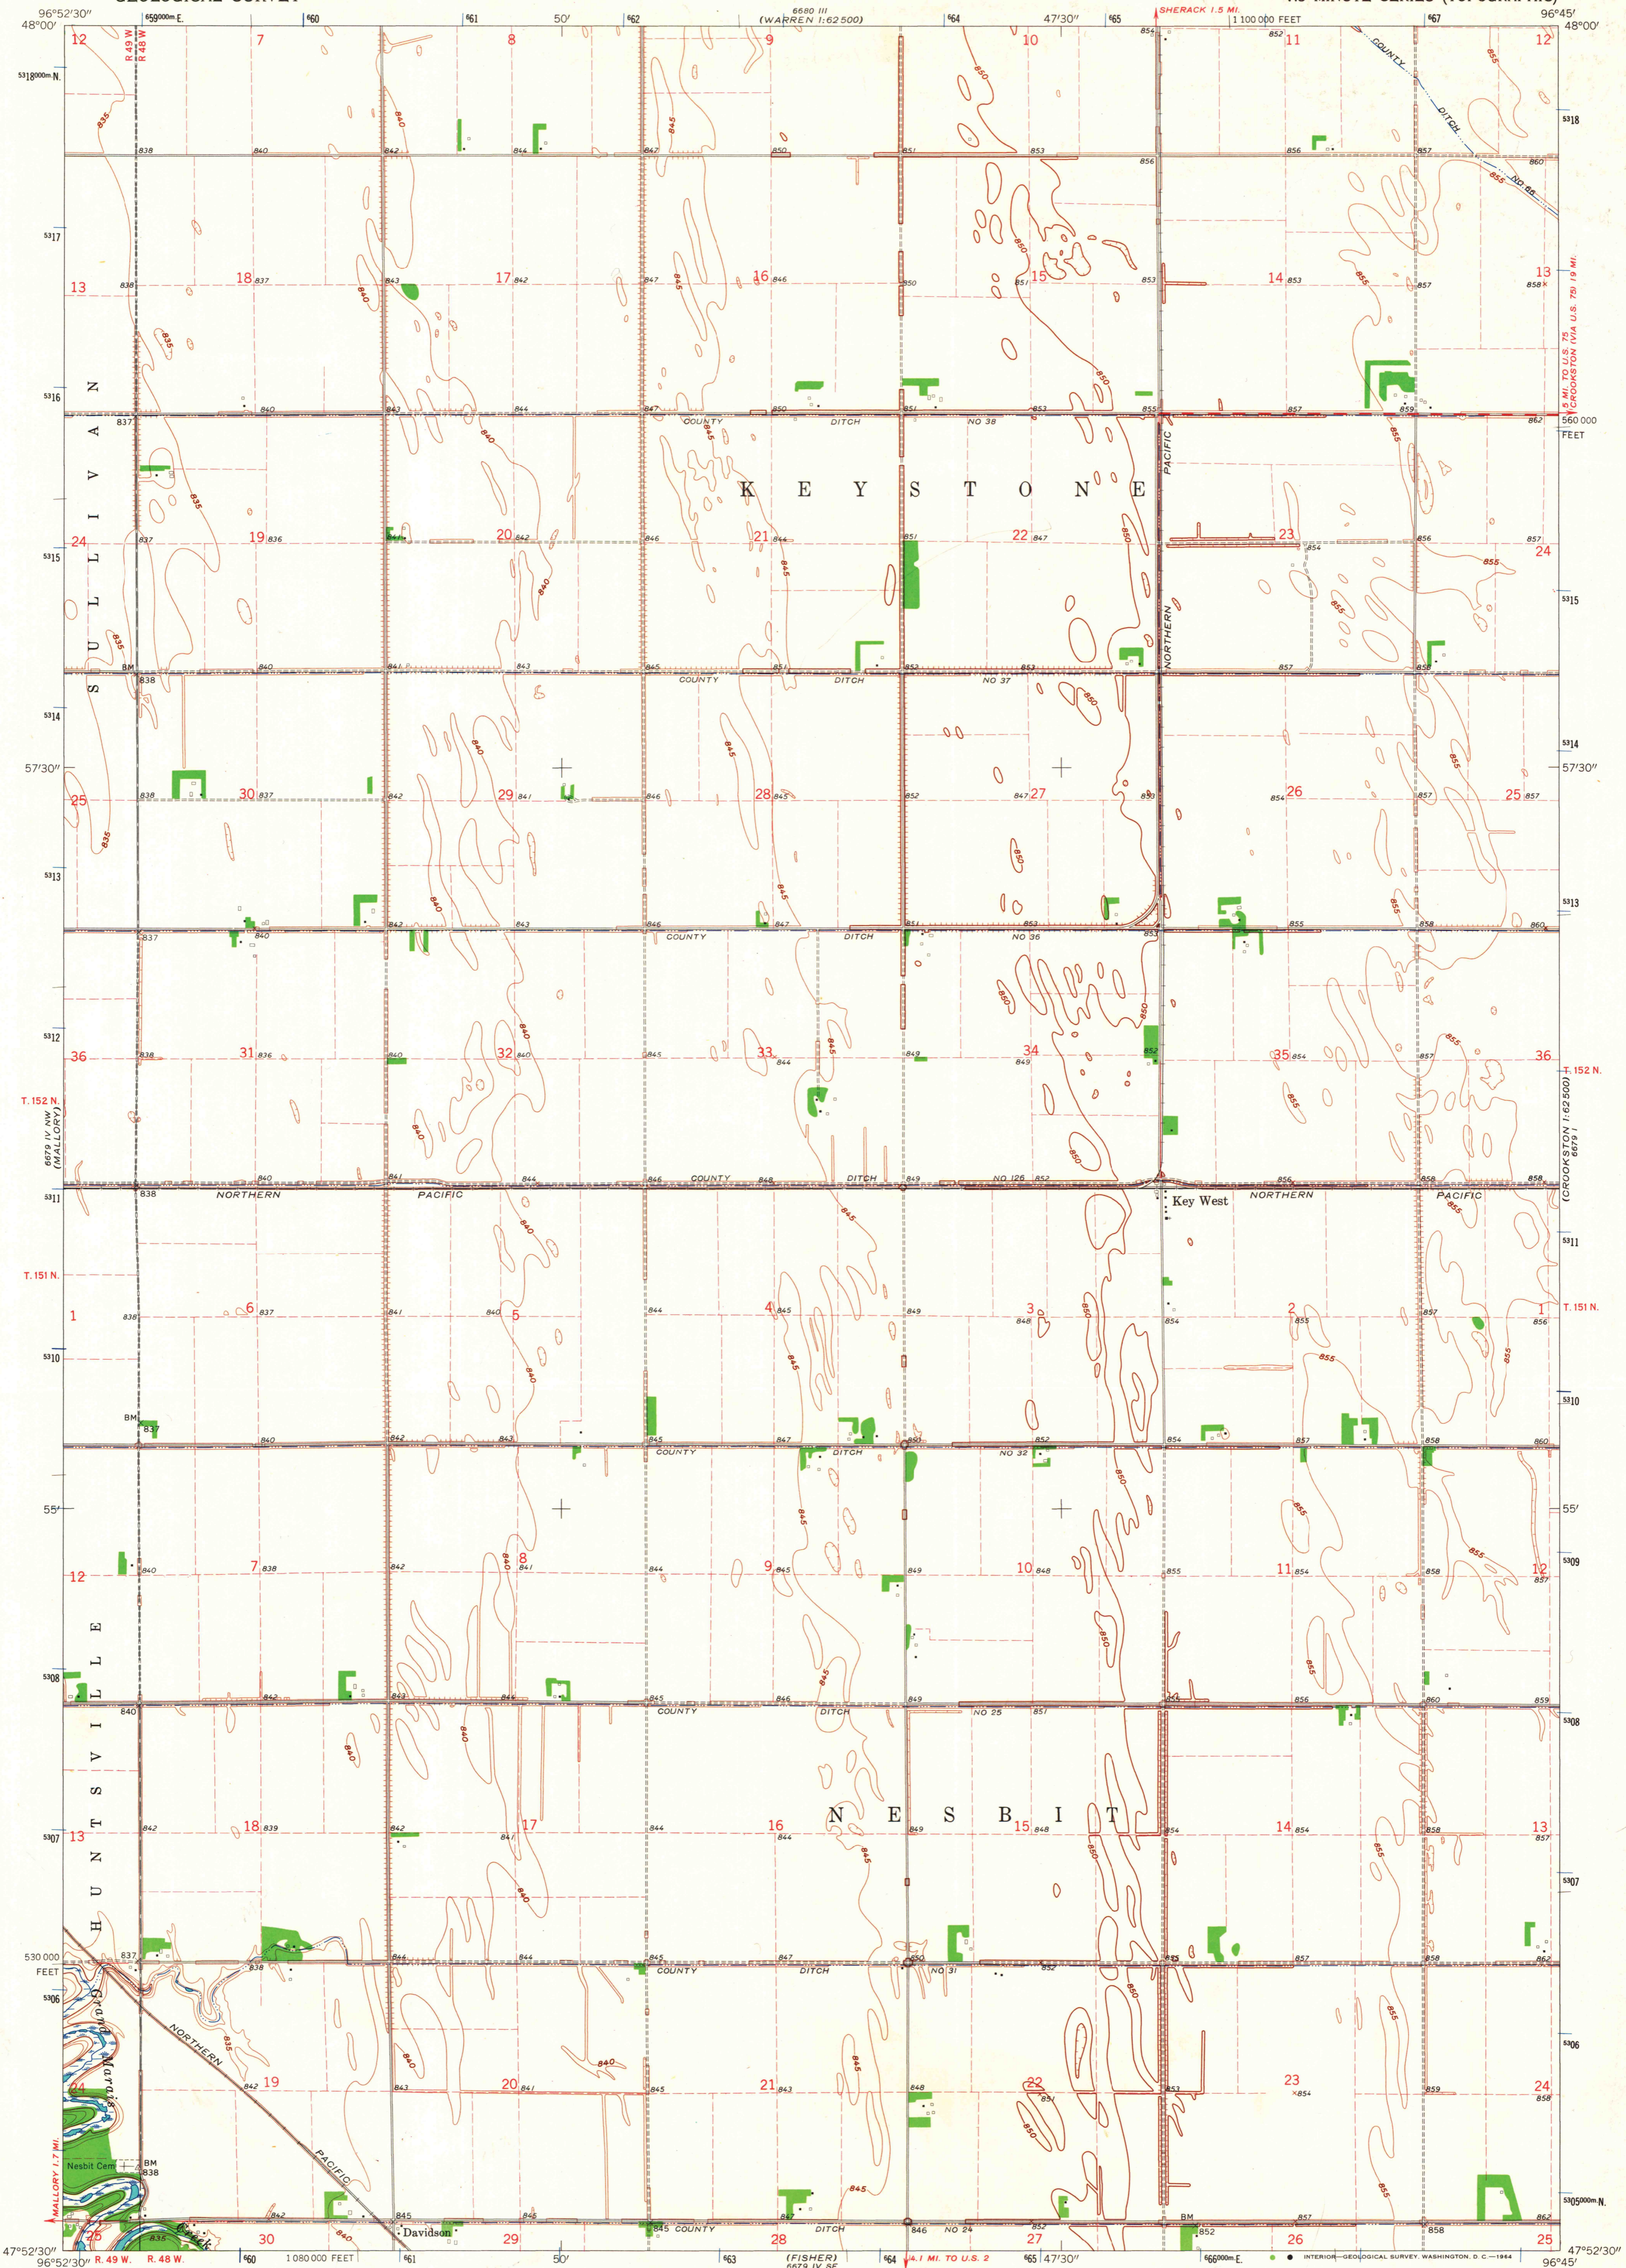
96°52'30"
48°00'
659000m E.
660
661
50'
662
6680 III
(WARREN 1:62500)
664
47'30"
665
SHERACK 1.5 MI.
1 100 000 FEET
667
96°45'
48°00'
12
7
8
9
10
11
12
R 49 W
R 48 W
5318000m N.
COUNTY
DITCH
NO 66
835
838
840
842
844
847
850
851
853
854
852
855
856
857
860
5318
5317
13
18
837
17
842
847
845
16
846
850
851
15
853
14
853
857
858
13
5 MI. TO U.S. 75
(CROOKSTON (VIA U.S. 75) 19 MI.)
5316
840
843
844
847
850
851
853
855
857
859
862
560 000
FEET
837
COUNTY
DITCH
NO 38
K E Y S T O N E
PACIFIC
S U L L I V A N
24
19
836
837
20
842
846
21
844
851
22
847
23
854
856
857
24
5315
NORTHERN
BM
838
840
841
843
845
851
852
853
857
858
COUNTY
DITCH
NO 37
5314
57'30"
25
838
30
837
842
29
841
846
28
845
852
847
27
854
26
857
25
857
5313
837
840
842
843
846
847
851
853
855
858
860
COUNTY
DITCH
NO 36
5312
36
838
31
836
840
32
840
845
33
844
849
34
849
852
35
854
857
36
T. 152 N.
T. 152 N.
6679 IV NW
(MALLORY)
(CROOKSTON 1:62500)
6679 I
840
841
844
846
848
849
852
856
858
COUNTY
DITCH
NO 126
5311
838
NORTHERN
PACIFIC
Key West
NORTHERN
PACIFIC
T. 151 N.
1
838
6
837
841
840
5
844
4
845
849
3
848
2
855
857
1
856
854
T. 151 N.
5310
BM
837
840
842
843
845
847
851
852
854
857
858
860
COUNTY
DITCH
NO 32
55'
12
840
7
838
842
8
841
844
9
845
849
10
848
855
11
854
858
12
857
5309
5308
840
842
843
845
846
849
856
860
859
COUNTY
DITCH
NO 25
851
N E S B I T
H U N T S V I L L E
13
842
18
839
842
841
17
844
16
844
849
15
848
854
14
854
858
13
857
5307
530 000
FEET
837
838
844
845
847
850
852
855
857
858
862
COUNTY
DITCH
NO 31
5306
Grand Marais
NORTHERN
PACIFIC
24
842
19
843
20
841
845
21
843
848
22
851
853
23
854
859
24
858
MALLORY 1.7 MI.
Nesbit Cem
BM
838
5305000m N.
Creek
25
835
30
842
845
Davidson
29
846
845
COUNTY
28
DITCH
846
NO 24
852
27
BM
852
26
857
858
25
862
47°52'30"
96°52'30"
R. 49 W.
R. 48 W.
660
1 080 000 FEET
661
50'
663
(FISHER)
6679 IV SE
664
4.1 MI. TO U.S. 2
665
47'30"
666000m E.
INTERIOR—GEOLOGICAL SURVEY, WASHINGTON, D. C.—1964
96°45'
47°52'30"